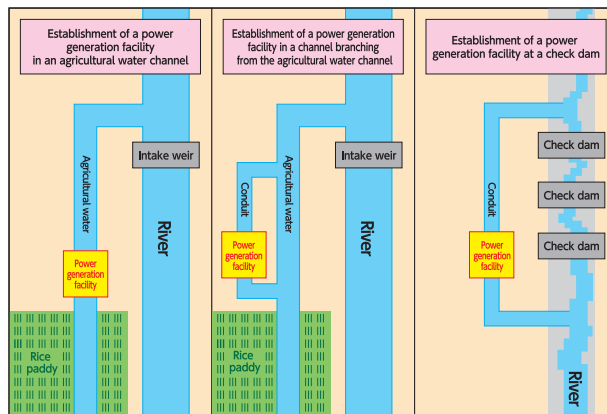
Establishment of a power generation facility in an agricultural water channel

Intake weir

Agricultural water

River

Power generation facility

Rice paddy

Establishment of a power generation facility in a channel branching from the agricultural water channel

Intake weir

Conduit

Agricultural water

River

Power generation facility

Rice paddy

Establishment of a power generation facility at a check dam

Check dam

Check dam

Check dam

Conduit

Power generation facility

River